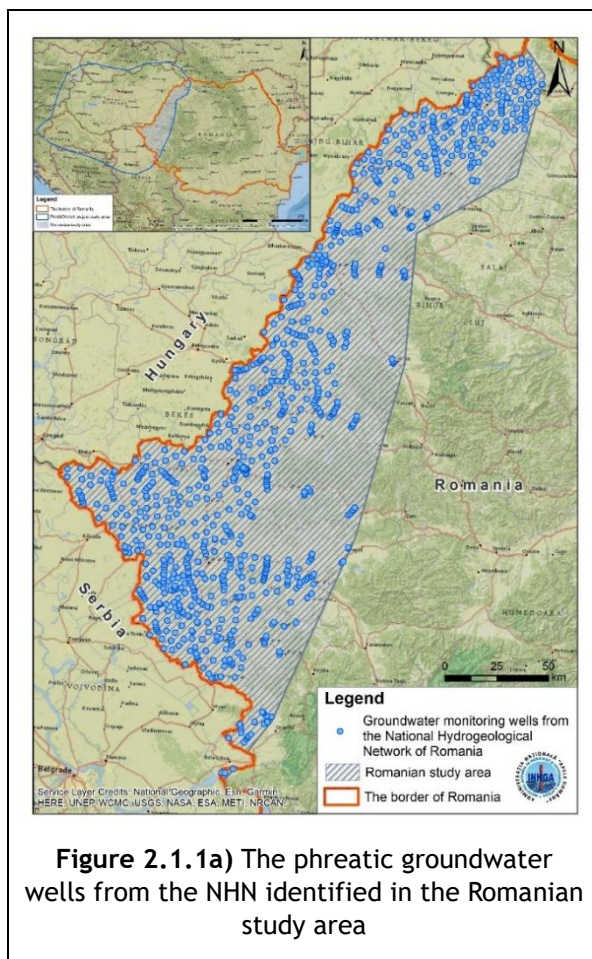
N

ROMANIA

Legend
The border of Romania
ProGRESS project study area
Romanian study area

BIHOR

SALAJ

CLUJ

ALBA

SONGRAD

Hungary

BEKES

Romania

HUNEDOARA

Serbia

VOJVODINA

Belgrade

0 25 50 km

Legend
Groundwater monitoring wells from the National Hydrogeological Network of Romania
Romanian study area
The border of Romania

INHGA

Service Layer Credits: National Geographic, Esri, Garmin, HERE, UNEP-WCMC, USGS, NASA, ESA, METI, NRCAN

Figure 2.1.1a) The phreatic groundwater wells from the NHN identified in the Romanian study area